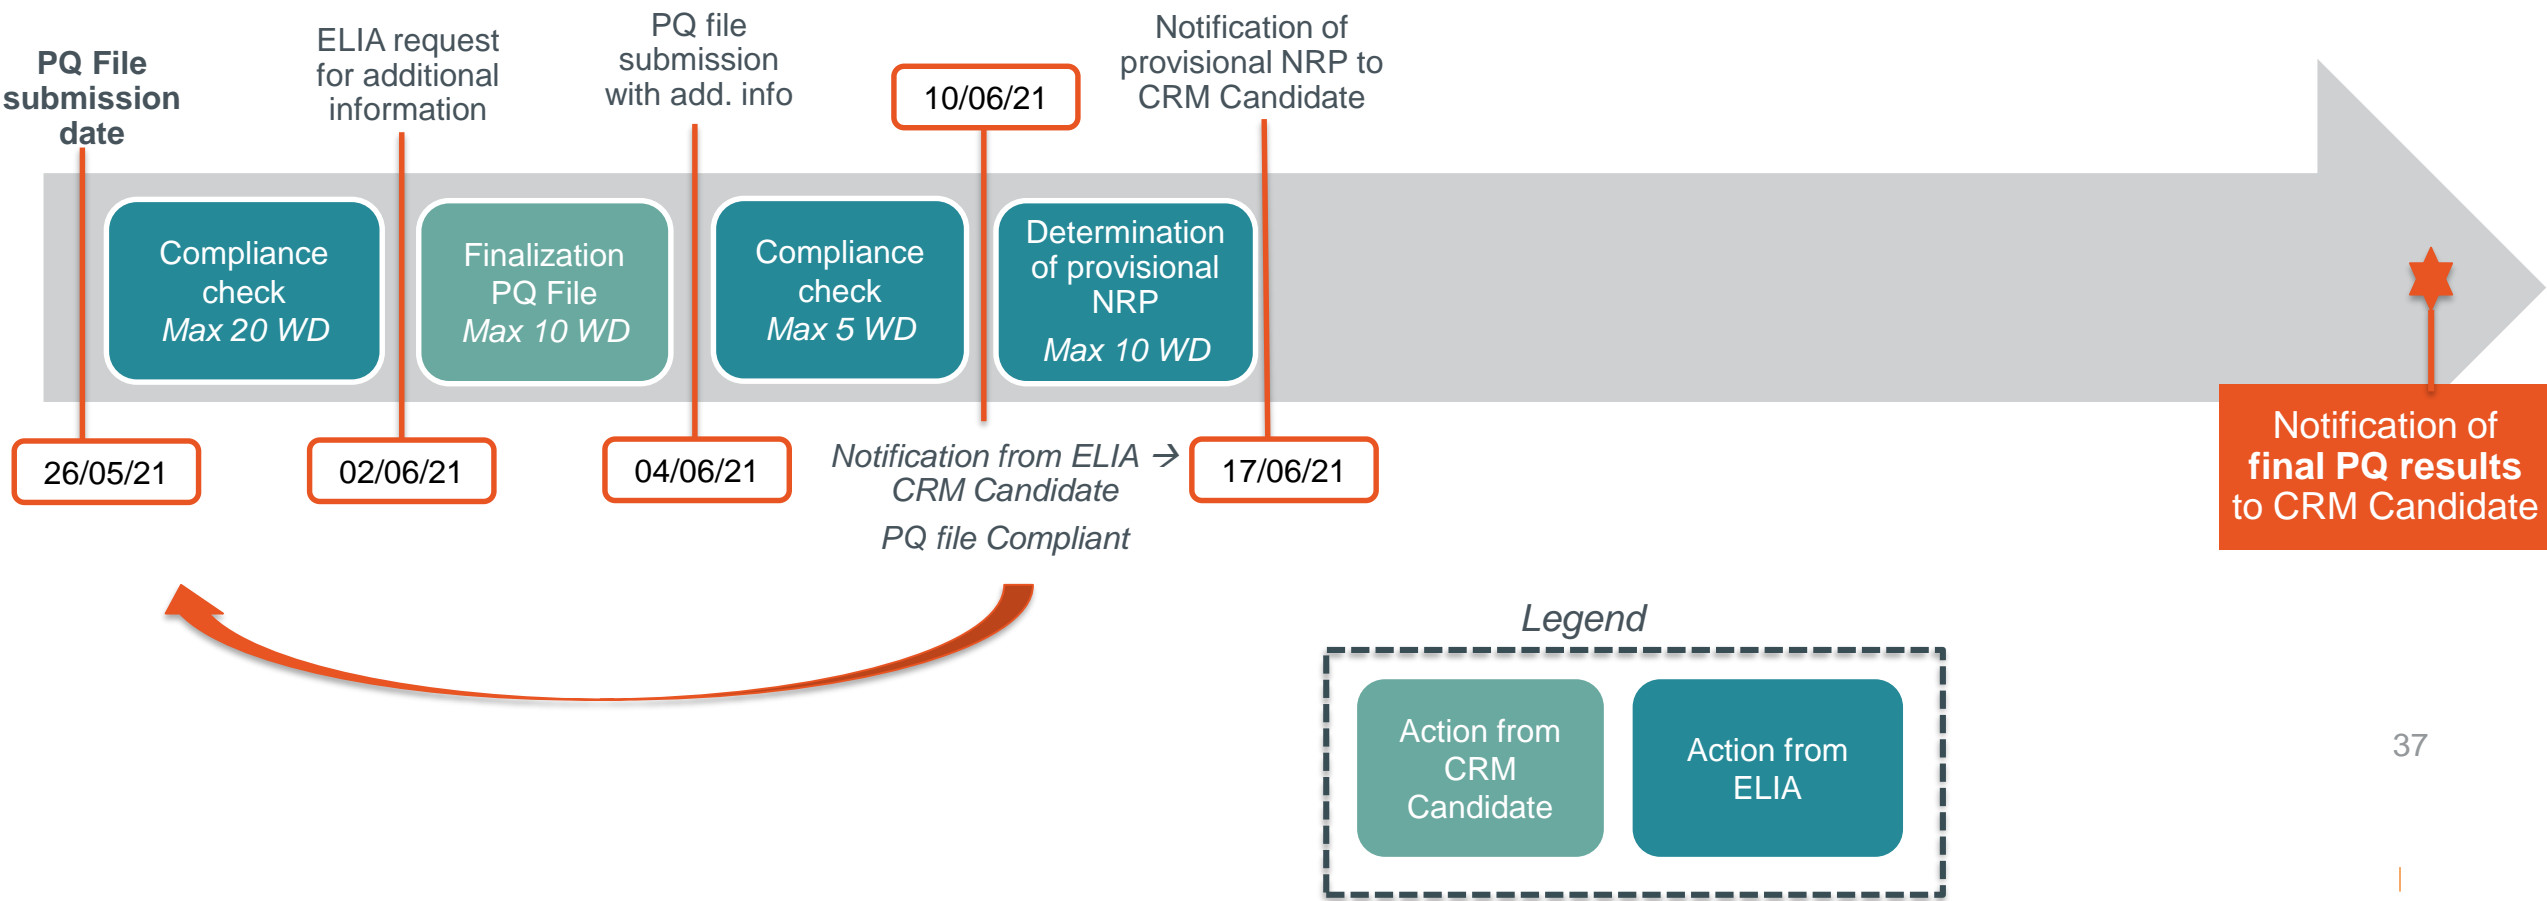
PQ File submission date

ELIA request for additional information

PQ file submission with add. info

10/06/21

Notification of provisional NRP to CRM Candidate

Compliance check
Max 20 WD

Finalization PQ File
Max 10 WD

Compliance check
Max 5 WD

Determination of provisional NRP
Max 10 WD

26/05/21

02/06/21

04/06/21

Notification from ELIA → CRM Candidate

PQ file Compliant

17/06/21

Notification of final PQ results to CRM Candidate

Legend

Action from CRM Candidate

Action from ELIA

37